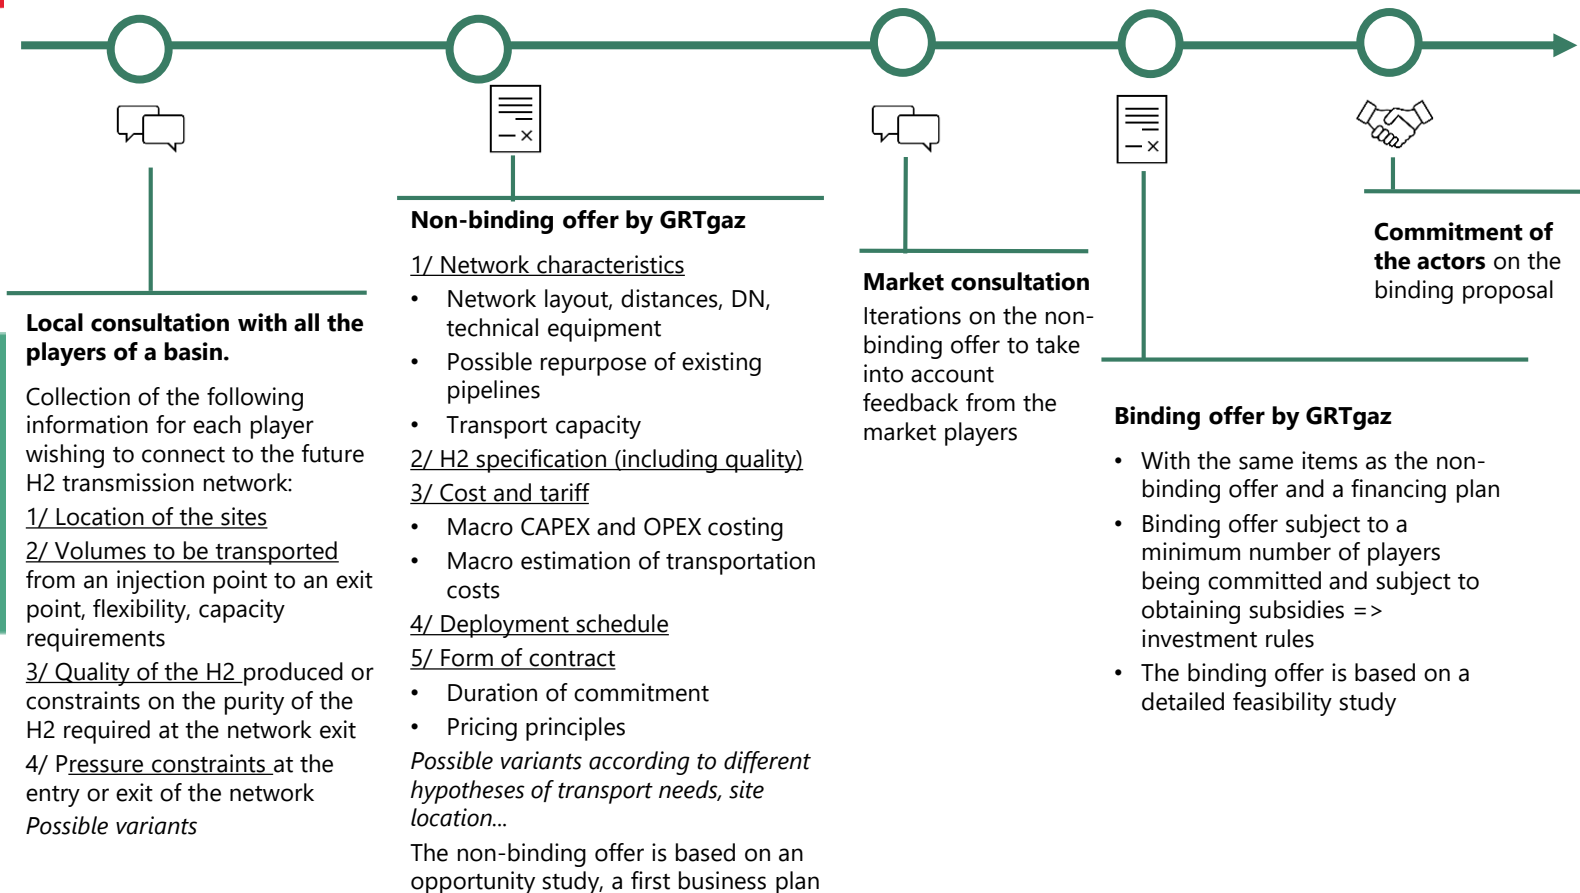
**Local consultation with all the players of a basin.**

Collection of the following information for each player wishing to connect to the future H2 transmission network:

1/ Location of the sites

2/ Volumes to be transported from an injection point to an exit point, flexibility, capacity requirements

3/ Quality of the H2 produced or constraints on the purity of the H2 required at the network exit

4/ Pressure constraints at the entry or exit of the network

*Possible variants*

**Non-binding offer by GRTgaz**

1/ Network characteristics

- Network layout, distances, DN, technical equipment
- Possible repurpose of existing pipelines
- Transport capacity

2/ H2 specification (including quality)

3/ Cost and tariff

- Macro CAPEX and OPEX costing
- Macro estimation of transportation costs

4/ Deployment schedule

5/ Form of contract

- Duration of commitment
- Pricing principles

*Possible variants according to different hypotheses of transport needs, site location...*

The non-binding offer is based on an opportunity study, a first business plan

**Market consultation**

Iterations on the non-binding offer to take into account feedback from the market players

**Binding offer by GRTgaz**

- With the same items as the non-binding offer and a financing plan
- Binding offer subject to a minimum number of players being committed and subject to obtaining subsidies => investment rules
- The binding offer is based on a detailed feasibility study

**Commitment of the actors** on the binding proposal